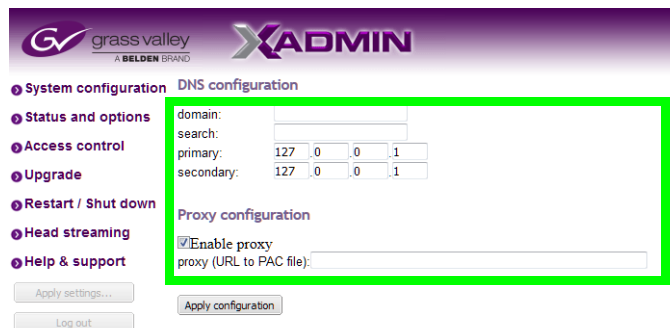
grass valley
A BELDEN BRAND
XADMIN

System configuration
Status and options
Access control
Upgrade
Restart / Shut down
Head streaming
Help & support
Apply settings...
Log out

DNS configuration

domain:
search:
primary: 127 . 0 . 0 . 1
secondary: 127 . 0 . 0 . 1

Proxy configuration

Enable proxy
proxy (URL to PAC file):

Apply configuration